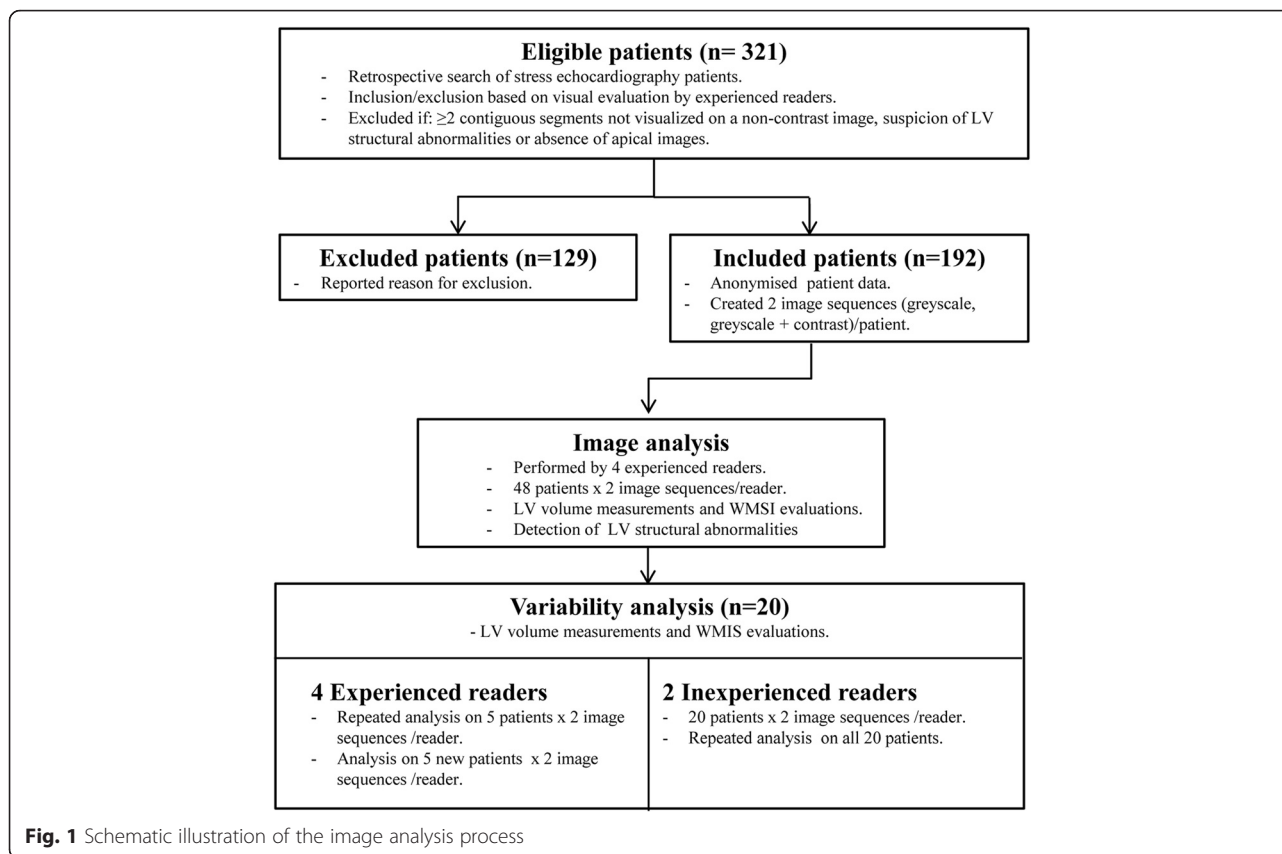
Eligible patients (n= 321)

- Retrospective search of stress echocardiography patients.
- Inclusion/exclusion based on visual evaluation by experienced readers.
- Excluded if: $\geq$2 contiguous segments not visualized on a non-contrast image, suspicion of LV structural abnormalities or absence of apical images.

Excluded patients (n=129)

- Reported reason for exclusion.

Included patients (n=192)

- Anonymised patient data.
- Created 2 image sequences (greyscale, greyscale + contrast)/patient.

Image analysis

- Performed by 4 experienced readers.
- 48 patients x 2 image sequences/reader.
- LV volume measurements and WMSI evaluations.
- Detection of LV structural abnormalities

Variability analysis (n=20)

- LV volume measurements and WMIS evaluations.

4 Experienced readers

- Repeated analysis on 5 patients x 2 image sequences /reader.
- Analysis on 5 new patients x 2 image sequences /reader.

2 Inexperienced readers

- 20 patients x 2 image sequences /reader.
- Repeated analysis on all 20 patients.

Fig. 1 Schematic illustration of the image analysis process